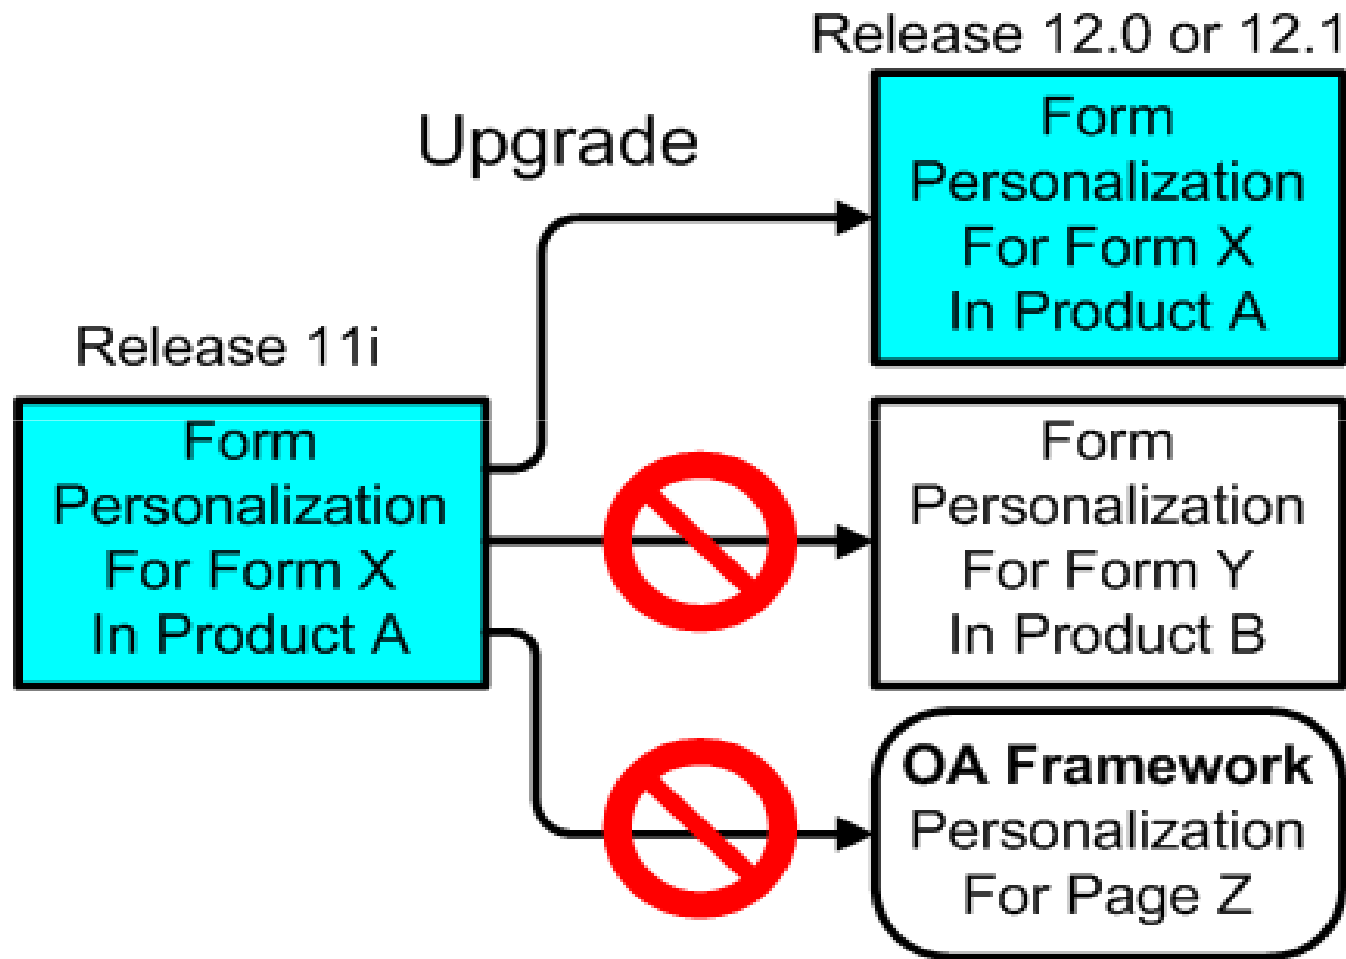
Release 12.0 or 12.1

Upgrade

Form Personalization For Form X In Product A

Release 11i

Form Personalization For Form X In Product A

Form Personalization For Form Y In Product B

OA Framework Personalization For Page Z